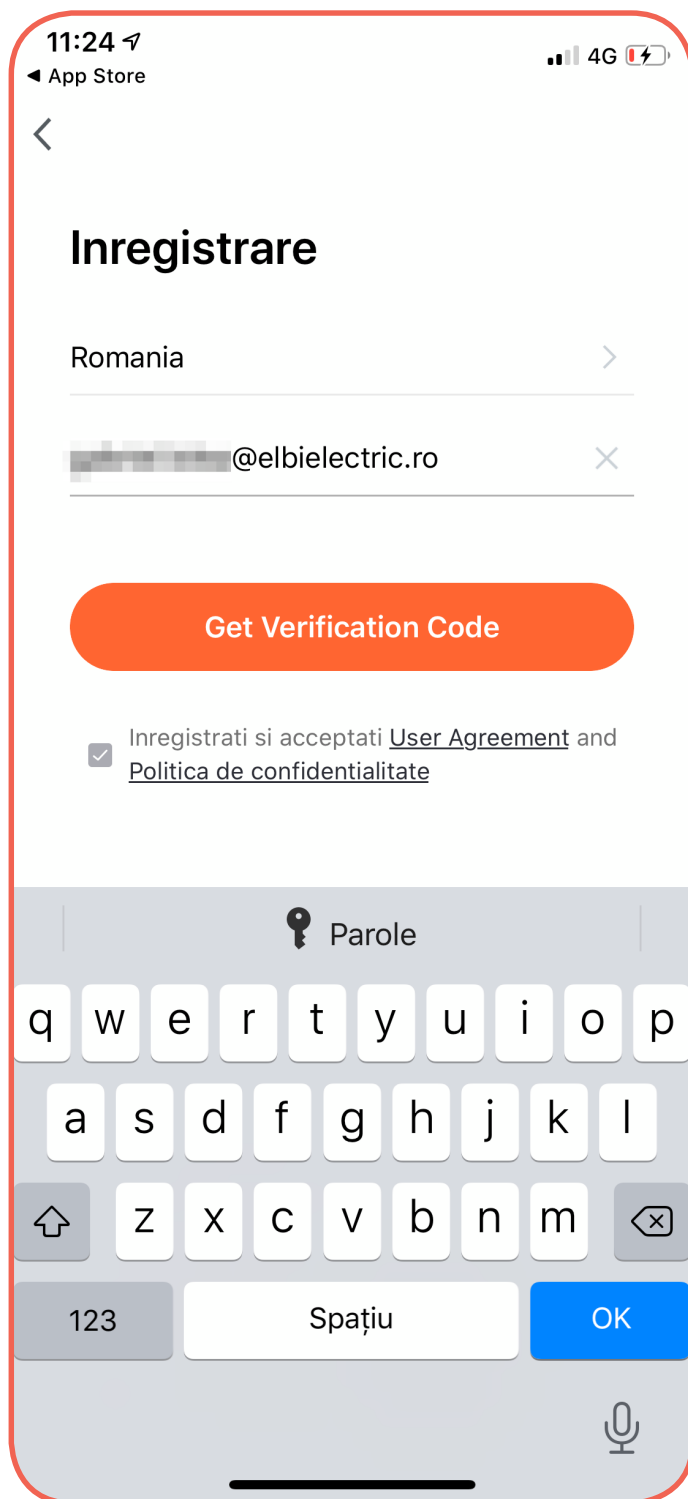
11:24
◀ App Store
4G

Inregistrare

Romania

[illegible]@elbielectric.ro

Get Verification Code

Inregistrati si acceptati User Agreement and Politica de confidentialitate

Parole

q w e r t y u i o p
a s d f g h j k l
z x c v b n m
123 Spațiu OK